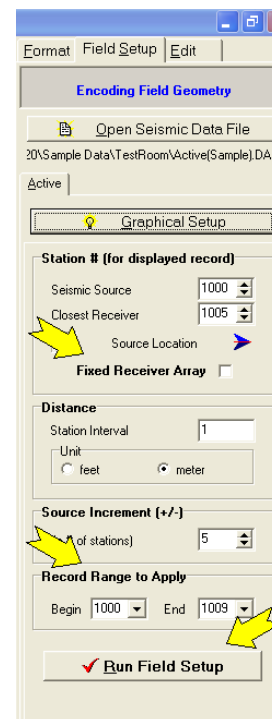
Format Field Setup Edit

Encoding Field Geometry

Open Seismic Data File

20\Sample Data\TestRoom\Active(Sample).DA

Active

Graphical Setup

Station # (for displayed record)

Seismic Source 1000

Closest Receiver 1005

Source Location

Fixed Receiver Array

Distance

Station Interval 1

Unit

feet meter

Source Increment (+/-)

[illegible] of stations) 5

Record Range to Apply

Begin 1000 End 1009

Run Field Setup